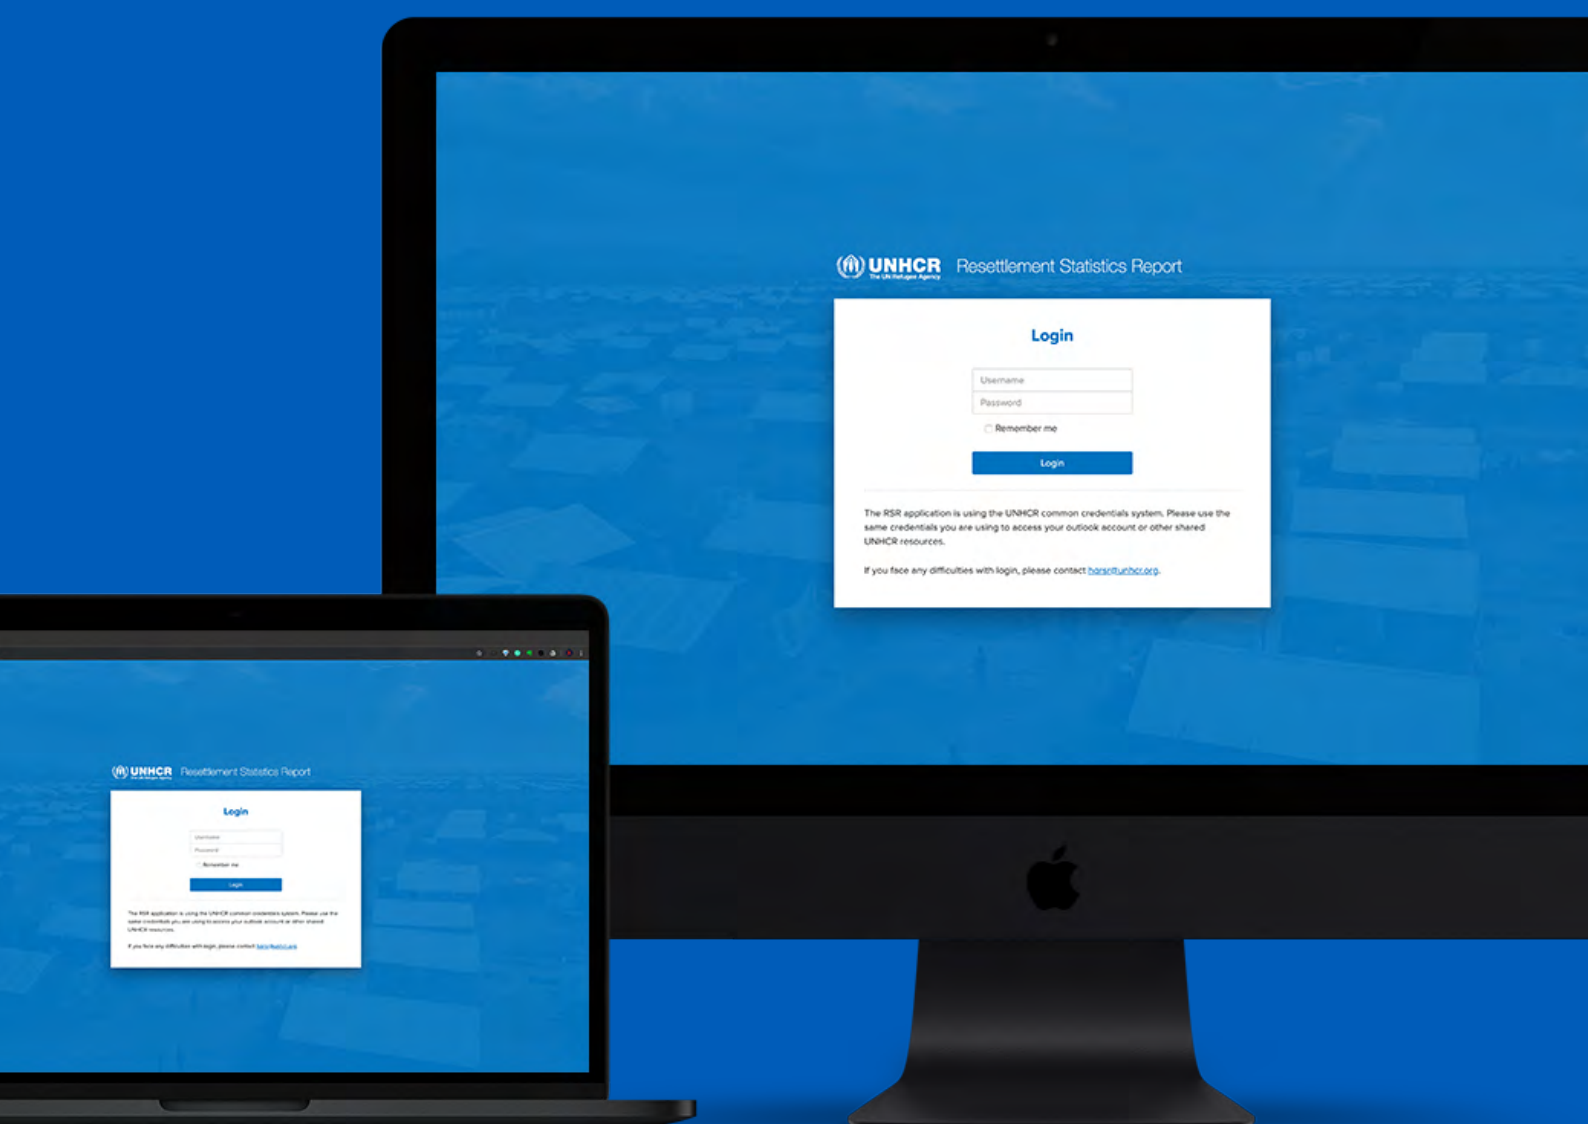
UNHCR
The UN Refugee Agency
Resettlement Statistics Report

Login

Username
Password
Remember me
Login

The RSR application is using the UNHCR common credentials system. Please use the same credentials you are using to access your outlook account or other shared UNHCR resources.

If you face any difficulties with login, please contact hqrsr@unhcr.org.

UNHCR
Resettlement Statistics Report

Login

Username
Password
Remember me
Login

The RSR application is using the UNHCR common credentials system. Please use the same credentials you are using to access your outlook account or other shared UNHCR resources.

If you face any difficulties with login, please contact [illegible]